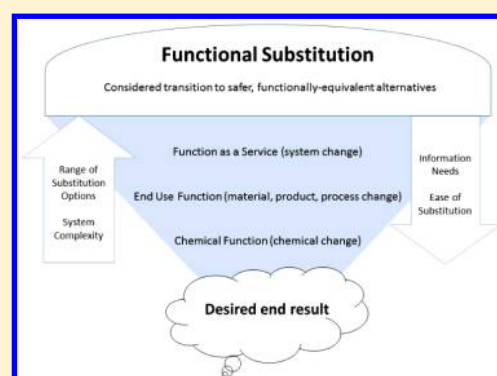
Functional Substitution

Considered transition to safer, functionally-equivalent alternatives

Range of Substitution Options

System Complexity

Function as a Service (system change)

End Use Function (material, product, process change)

Chemical Function (chemical change)

Information Needs

Ease of Substitution

Desired end result